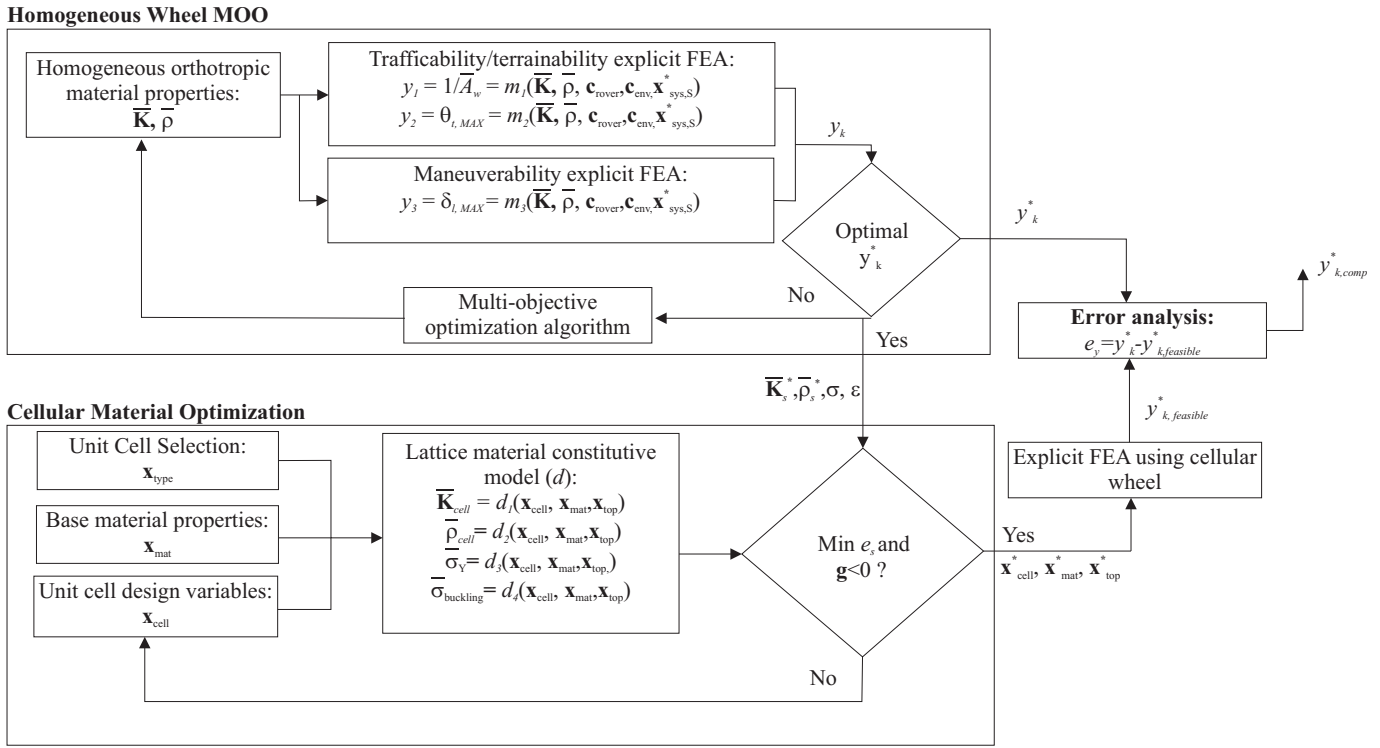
**Homogeneous Wheel MOO**

Homogeneous orthotropic material properties: $\overline{\mathbf{K}}, \overline{\rho}$

Trafficability/terrainability explicit FEA:
$y_1 = 1/\overline{A}_w = m_1(\overline{\mathbf{K}}, \overline{\rho}, \mathbf{c}_{rover}, \mathbf{c}_{env}, \mathbf{x}^*_{sys,S})$
$y_2 = \theta_{t,MAX} = m_2(\overline{\mathbf{K}}, \overline{\rho}, \mathbf{c}_{rover}, \mathbf{c}_{env}, \mathbf{x}^*_{sys,S})$

Maneuverability explicit FEA:
$y_3 = \delta_{l,MAX} = m_3(\overline{\mathbf{K}}, \overline{\rho}, \mathbf{c}_{rover}, \mathbf{c}_{env}, \mathbf{x}^*_{sys,S})$

$y_k$

Optimal $y^*_k$

$y^*_k$

No

Multi-objective optimization algorithm

Yes

**Error analysis:**
$e_y = y^*_k - y^*_{k,feasible}$

$y^*_{k,comp}$

$\overline{\mathbf{K}}^*_s, \overline{\rho}^*_s, \sigma, \varepsilon$

$y^*_{k,feasible}$

**Cellular Material Optimization**

Unit Cell Selection: $\mathbf{x}_{type}$

Base material properties: $\mathbf{x}_{mat}$

Unit cell design variables: $\mathbf{x}_{cell}$

Lattice material constitutive model ($d$):
$\overline{\mathbf{K}}_{cell} = d_1(\mathbf{x}_{cell}, \mathbf{x}_{mat}, \mathbf{x}_{top})$
$\overline{\rho}_{cell} = d_2(\mathbf{x}_{cell}, \mathbf{x}_{mat}, \mathbf{x}_{top})$
$\overline{\sigma}_Y = d_3(\mathbf{x}_{cell}, \mathbf{x}_{mat}, \mathbf{x}_{top})$
$\overline{\sigma}_{buckling} = d_4(\mathbf{x}_{cell}, \mathbf{x}_{mat}, \mathbf{x}_{top})$

Min $e_s$ and $\mathbf{g}$<0 ?

Yes

$\mathbf{x}^*_{cell}, \mathbf{x}^*_{mat}, \mathbf{x}^*_{top}$

Explicit FEA using cellular wheel

No